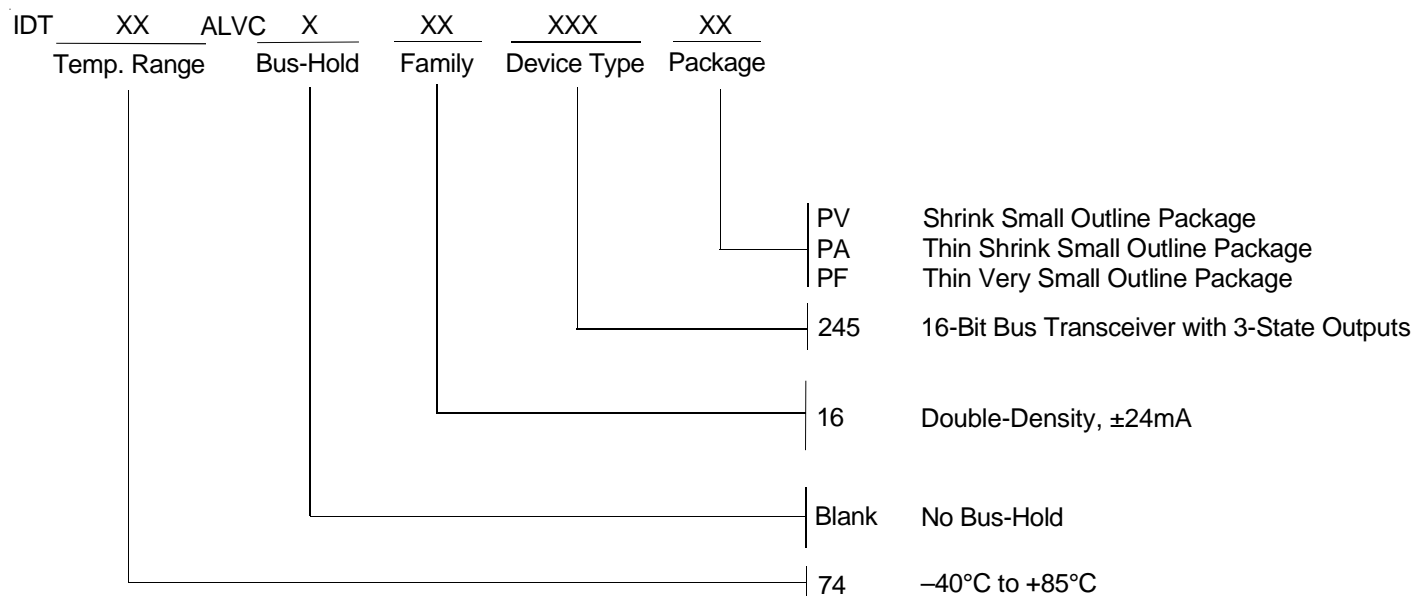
IDT XX ALVC X XX XXX XX
Temp. Range Bus-Hold Family Device Type Package

PV Shrink Small Outline Package
PA Thin Shrink Small Outline Package
PF Thin Very Small Outline Package

245 16-Bit Bus Transceiver with 3-State Outputs

16 Double-Density, ±24mA

Blank No Bus-Hold

74 –40°C to +85°C